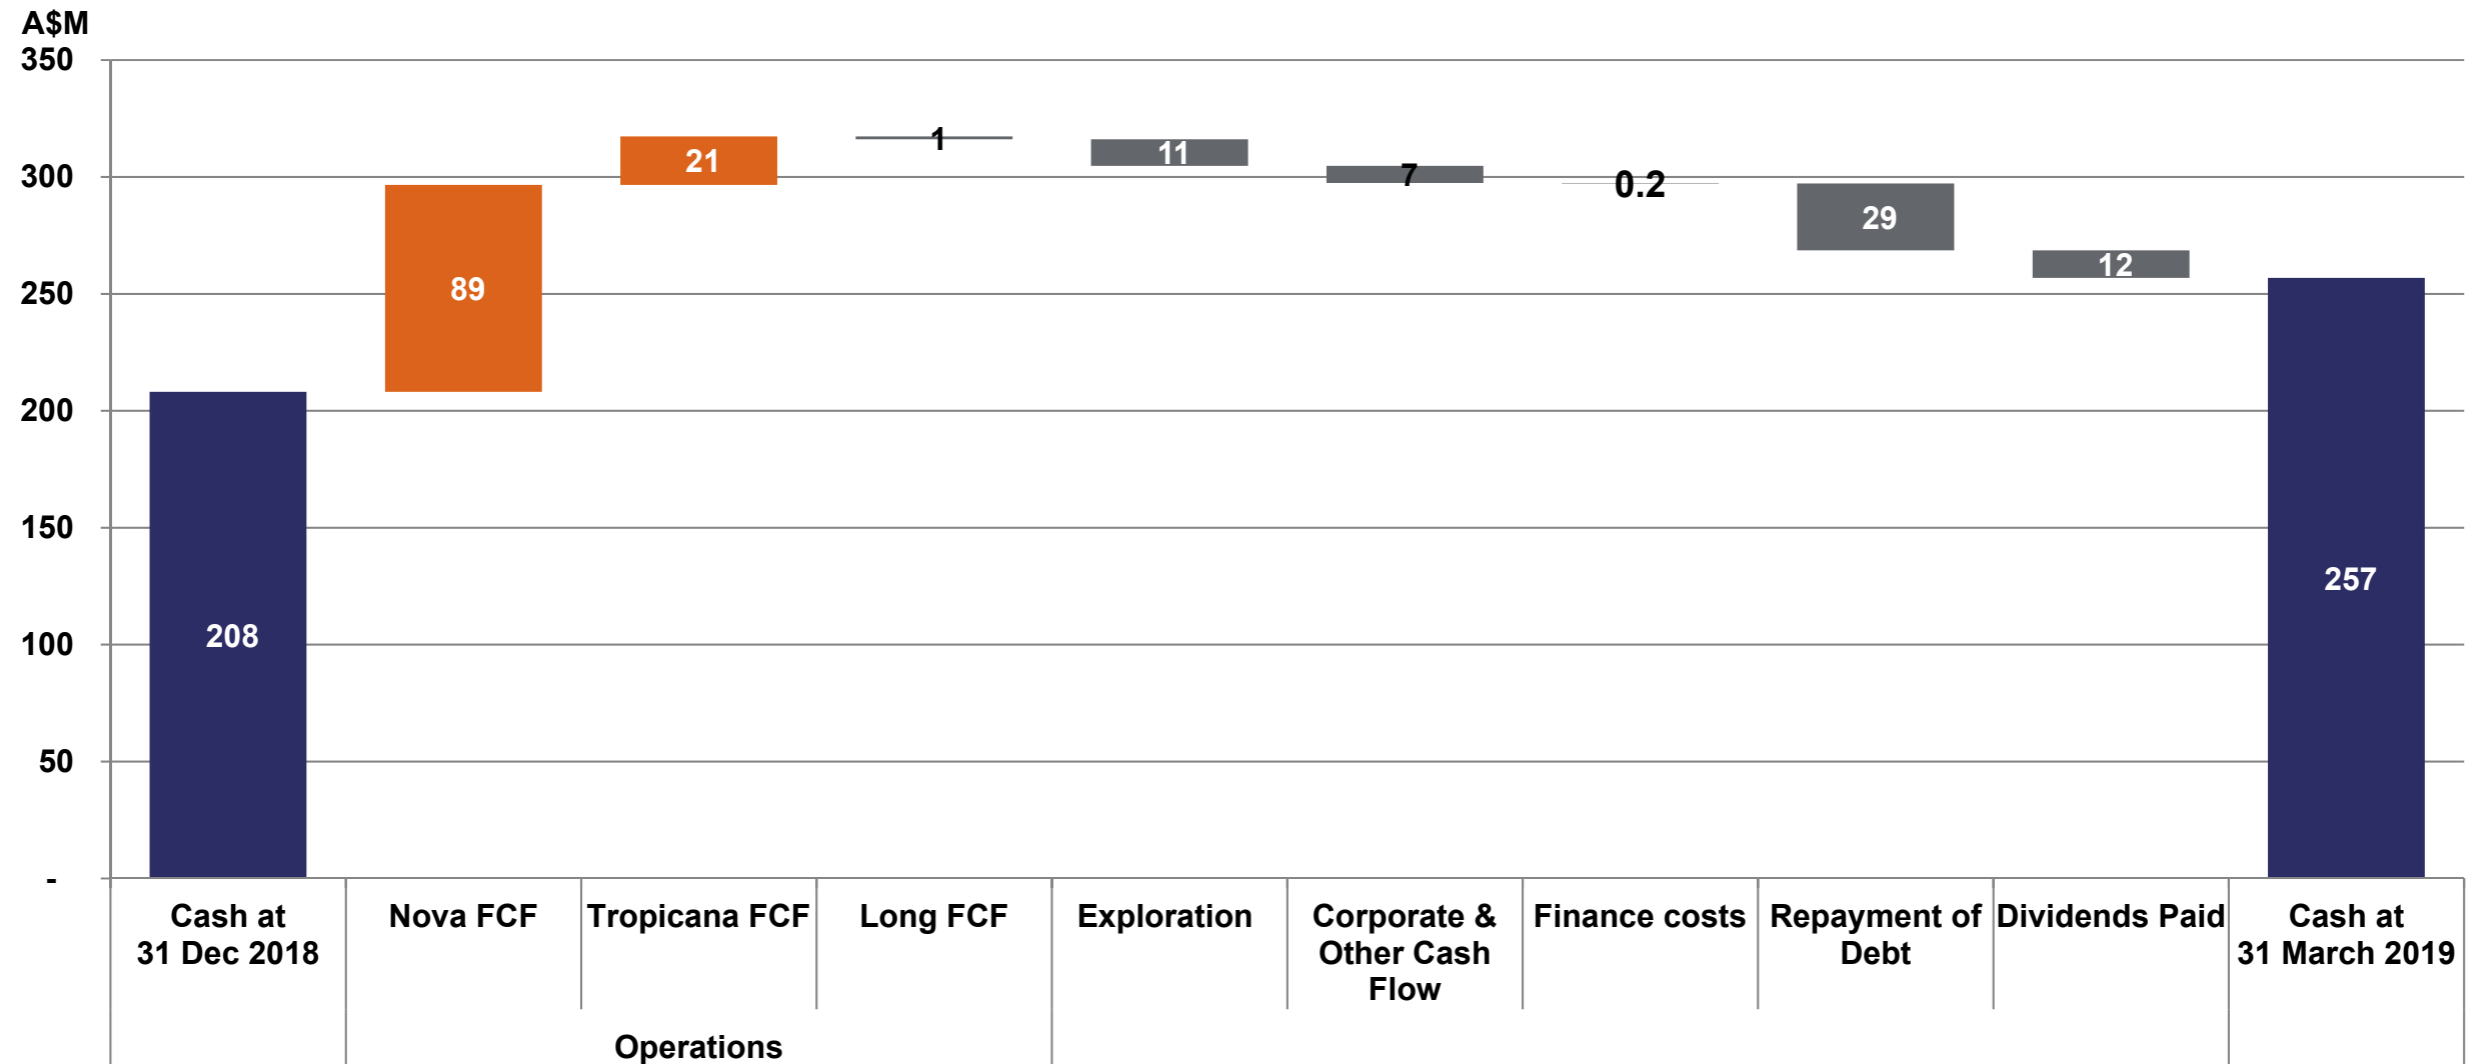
A$M
350
300
250
200
150
100
50
-

208
89
21
1
11
7
0.2
29
12
257

Cash at 31 Dec 2018
Nova FCF
Tropicana FCF
Long FCF
Exploration
Corporate & Other Cash Flow
Finance costs
Repayment of Debt
Dividends Paid
Cash at 31 March 2019

Operations